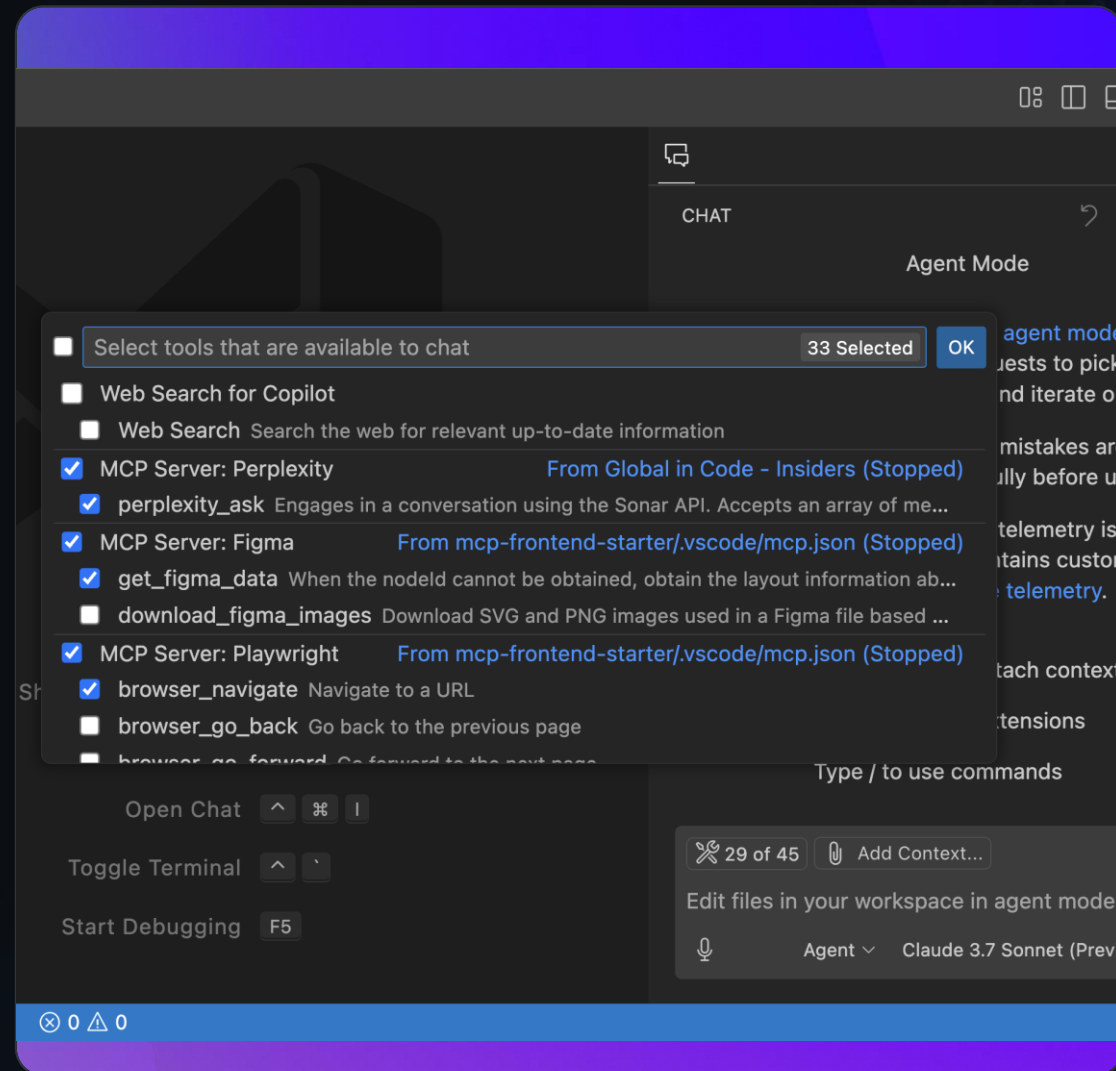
CHAT

Agent Mode

Select tools that are available to chat 33 Selected OK

Web Search for Copilot

Web Search Search the web for relevant up-to-date information

MCP Server: Perplexity From Global in Code - Insiders (Stopped)

perplexity_ask Engages in a conversation using the Sonar API. Accepts an array of me...

MCP Server: Figma From mcp-frontend-starter/.vscode/mcp.json (Stopped)

get_figma_data When the nodeId cannot be obtained, obtain the layout information ab...

download_figma_images Download SVG and PNG images used in a Figma file based ...

MCP Server: Playwright From mcp-frontend-starter/.vscode/mcp.json (Stopped)

browser_navigate Navigate to a URL

browser_go_back Go back to the previous page

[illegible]

agent mod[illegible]
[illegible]uests to pic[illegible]
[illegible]nd iterate o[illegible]

mistakes ar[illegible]
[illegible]ully before u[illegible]

telemetry is
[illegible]ntains custo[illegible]
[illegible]e telemetry.

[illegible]tach contex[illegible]

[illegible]tensions

Type / to use commands

Open Chat ^ ⌘ I

Toggle Terminal ^ `

Start Debugging F5

29 of 45 Add Context...

Edit files in your workspace in agent mode

Agent Claude 3.7 Sonnet (Prev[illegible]

⊗ 0 ⚠ 0